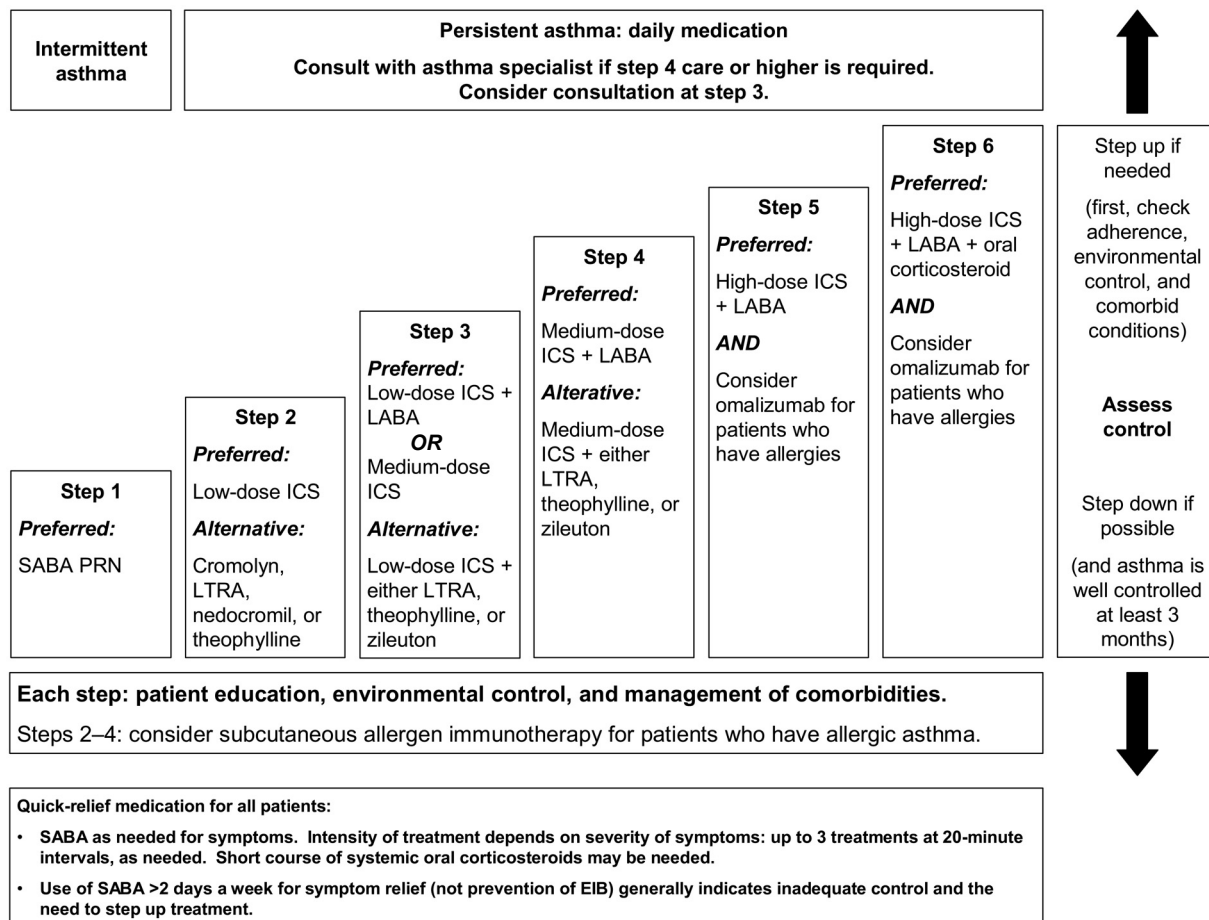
Intermittent asthma

Persistent asthma: daily medication

Consult with asthma specialist if step 4 care or higher is required. Consider consultation at step 3.

Step 1
Preferred:
SABA PRN

Step 2
Preferred:
Low-dose ICS
Alternative:
Cromolyn, LTRA, nedocromil, or theophylline

Step 3
Preferred:
Low-dose ICS + LABA
OR
Medium-dose ICS
Alternative:
Low-dose ICS + either LTRA, theophylline, or zileuton

Step 4
Preferred:
Medium-dose ICS + LABA
Alterative:
Medium-dose ICS + either LTRA, theophylline, or zileuton

Step 5
Preferred:
High-dose ICS + LABA
AND
Consider omalizumab for patients who have allergies

Step 6
Preferred:
High-dose ICS + LABA + oral corticosteroid
AND
Consider omalizumab for patients who have allergies

Step up if needed
(first, check adherence, environmental control, and comorbid conditions)

Assess control

Step down if possible
(and asthma is well controlled at least 3 months)

Each step: patient education, environmental control, and management of comorbidities.

Steps 2–4: consider subcutaneous allergen immunotherapy for patients who have allergic asthma.

Quick-relief medication for all patients:

• SABA as needed for symptoms. Intensity of treatment depends on severity of symptoms: up to 3 treatments at 20-minute intervals, as needed. Short course of systemic oral corticosteroids may be needed.

• Use of SABA >2 days a week for symptom relief (not prevention of EIB) generally indicates inadequate control and the need to step up treatment.